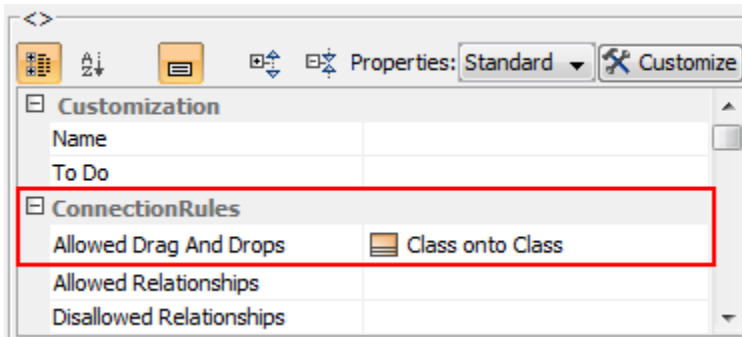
<>

Properties: Standard Customize

| Customization | |
|---|---|
| Name | |
| To Do | |
| ConnectionRules | |
| Allowed Drag And Drops | Class onto Class |
| Allowed Relationships | |
| Disallowed Relationships | |